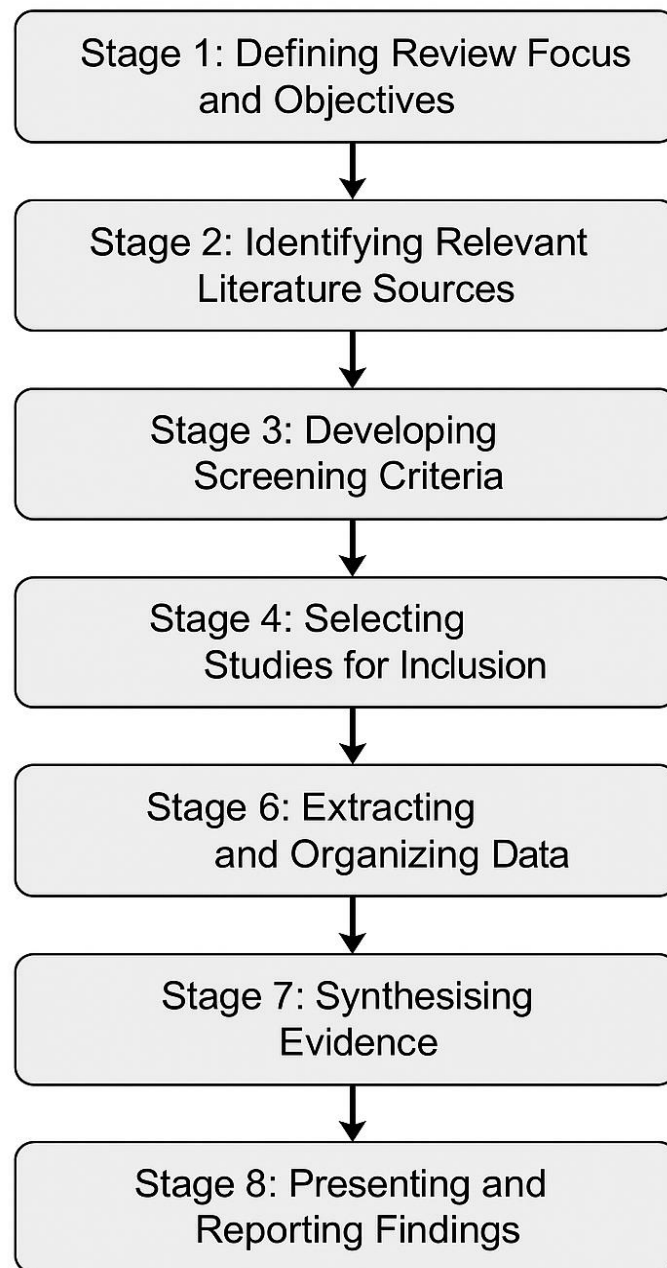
Stage 1: Defining Review Focus and Objectives

Stage 2: Identifying Relevant Literature Sources

Stage 3: Developing Screening Criteria

Stage 4: Selecting Studies for Inclusion

Stage 6: Extracting and Organizing Data

Stage 7: Synthesising Evidence

Stage 8: Presenting and Reporting Findings